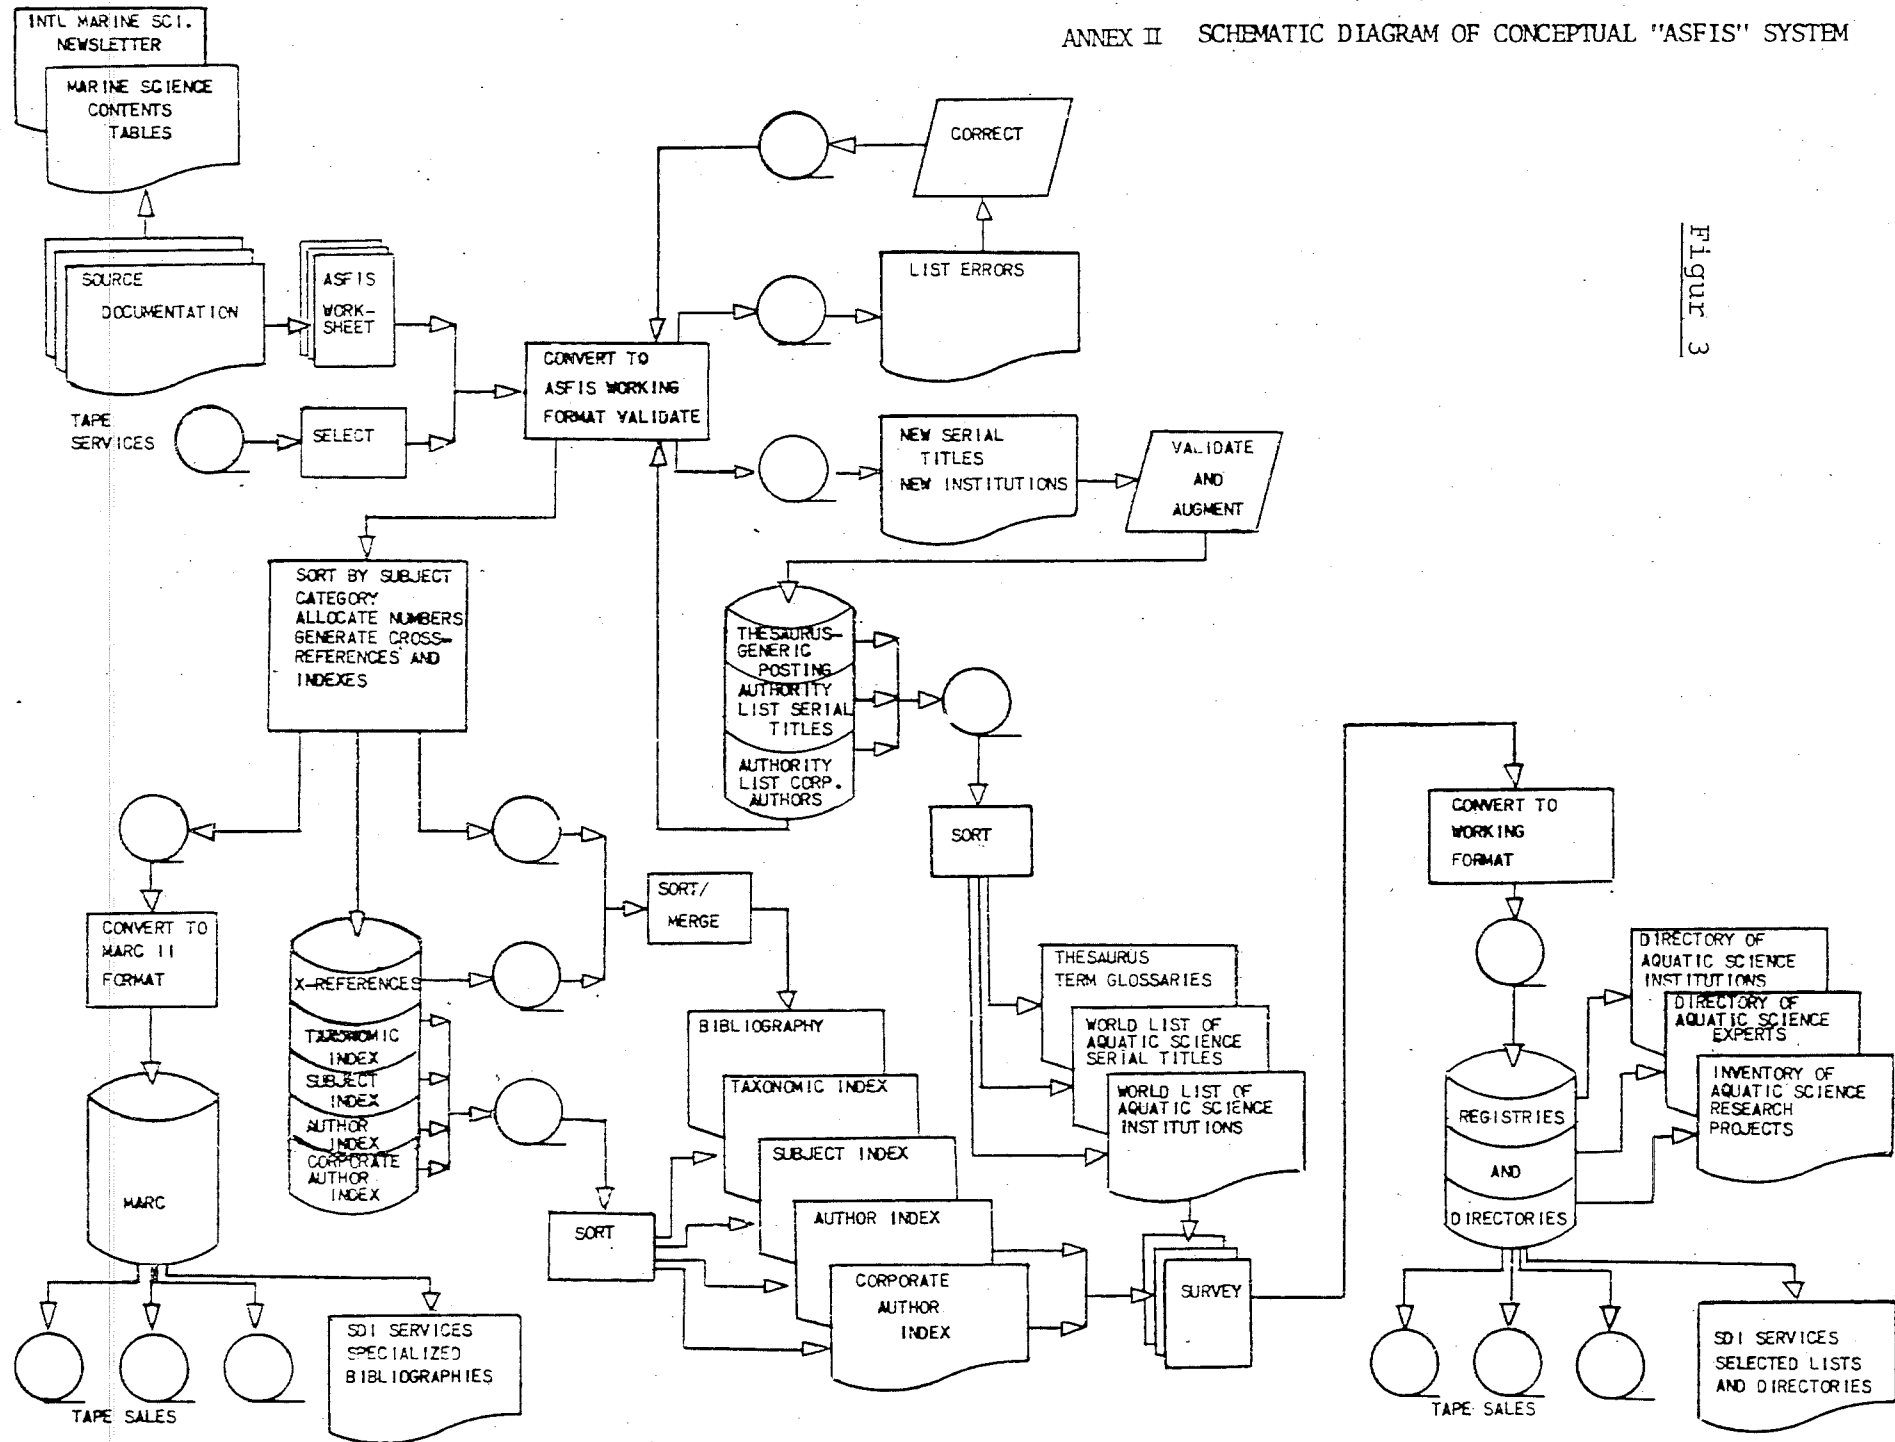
ANNEX II SCHEMATIC DIAGRAM OF CONCEPTUAL "ASFIS" SYSTEM

Figur 3

INTL MARINE SCI. NEWSLETTER

MARINE SCIENCE CONTENTS TABLES

SOURCE DOCUMENTATION

ASFIS WORK-SHEET

TAPE SERVICES

SELECT

CONVERT TO ASFIS WORKING FORMAT VALIDATE

CORRECT

LIST ERRORS

NEW SERIAL TITLES NEW INSTITUTIONS

VALIDATE AND AUGMENT

THESAURUS-GENERIC POSTING

AUTHORITY LIST SERIAL TITLES

AUTHORITY LIST CORP. AUTHORS

SORT BY SUBJECT CATEGORY ALLOCATE NUMBERS GENERATE CROSS-REFERENCES AND INDEXES

SORT

CONVERT TO WORKING FORMAT

CONVERT TO MARC II FORMAT

X-REFERENCES

TAXONOMIC INDEX

SUBJECT INDEX

AUTHOR INDEX

CORPORATE AUTHOR INDEX

SORT/ MERGE

THESAURUS TERM GLOSSARIES

WORLD LIST OF AQUATIC SCIENCE SERIAL TITLES

WORLD LIST OF AQUATIC SCIENCE INSTITUTIONS

DIRECTORY OF AQUATIC SCIENCE INSTITUTIONS

DIRECTORY OF AQUATIC SCIENCE EXPERTS

INVENTORY OF AQUATIC SCIENCE RESEARCH PROJECTS

MARC

BIBLIOGRAPHY

TAXONOMIC INDEX

SUBJECT INDEX

AUTHOR INDEX

CORPORATE AUTHOR INDEX

SORT

SURVEY

REGISTRIES AND DIRECTORIES

SDI SERVICES SPECIALIZED BIBLIOGRAPHIES

TAPE SALES

SDI SERVICES SELECTED LISTS AND DIRECTORIES

TAPE SALES